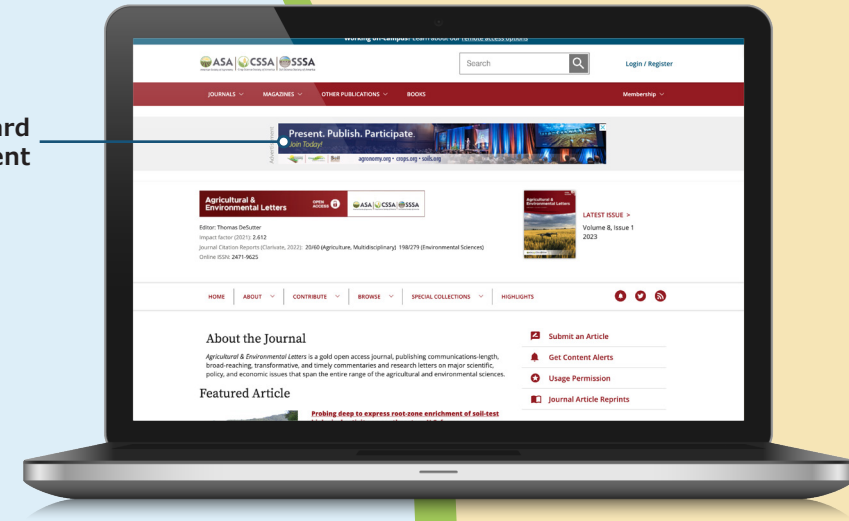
ard
ent

Working on-campus? Learn about our remote access options

ASA | CSSA | SSSA

Search

Login / Register

JOURNALS MAGAZINES OTHER PUBLICATIONS BOOKS

Membership

Advertisement

Present. Publish. Participate.
Join Today!
agronomy.org • crops.org • soils.org

Agricultural & Environmental Letters
OPEN ACCESS
ASA | CSSA | SSSA

Editor: Thomas DeSutter
Impact factor (2021): 2.612
Journal Citation Reports (Clarivate, 2022): 20/60 (Agriculture, Multidisciplinary) 198/279 (Environmental Sciences)
Online ISSN: 2471-9625

Agricultural & Environmental Letters

LATEST ISSUE >
Volume 8, Issue 1
2023

HOME ABOUT CONTRIBUTE BROWSE SPECIAL COLLECTIONS HIGHLIGHTS

About the Journal

Agricultural & Environmental Letters is a gold open access journal, publishing communications-length, broad-reaching, transformative, and timely commentaries and research letters on major scientific, policy, and economic issues that span the entire range of the agricultural and environmental sciences.

Featured Article

Probing deep to express root-zone enrichment of soil-test

Submit an Article
Get Content Alerts
Usage Permission
Journal Article Reprints